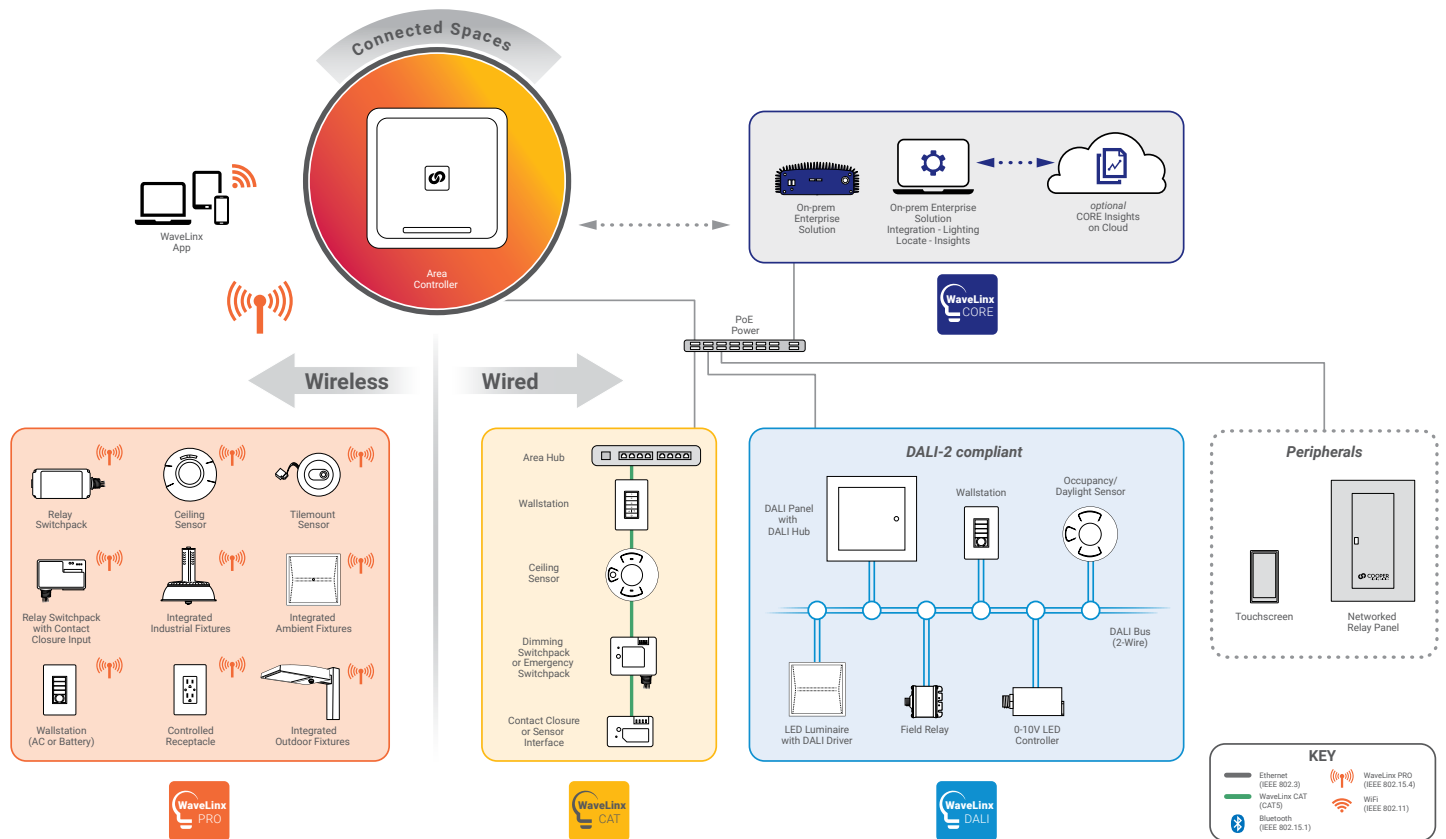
Connected Spaces

WaveLinx App

Area Controller

On-prem Enterprise Solution

On-prem Enterprise Solution Integration - Lighting Locate - Insights

*optional* CORE Insights on Cloud

WaveLinx CORE

PoE Power

Wireless

Wired

Relay Switchpack

Ceiling Sensor

Tilemount Sensor

Relay Switchpack with Contact Closure Input

Integrated Industrial Fixtures

Integrated Ambient Fixtures

Wallstation (AC or Battery)

Controlled Receptacle

Integrated Outdoor Fixtures

Area Hub

Wallstation

Ceiling Sensor

Dimming Switchpack or Emergency Switchpack

Contact Closure or Sensor Interface

*DALI-2 compliant*

DALI Panel with DALI Hub

Wallstation

Occupancy/ Daylight Sensor

DALI Bus (2-Wire)

LED Luminaire with DALI Driver

Field Relay

0-10V LED Controller

*Peripherals*

Touchscreen

Networked Relay Panel

KEY

Ethernet (IEEE 802.3)

WaveLinx CAT (CAT5)

Bluetooth (IEEE 802.15.1)

WaveLinx PRO (IEEE 802.15.4)

WiFi (IEEE 802.11)

WaveLinx PRO

WaveLinx CAT

WaveLinx DALI